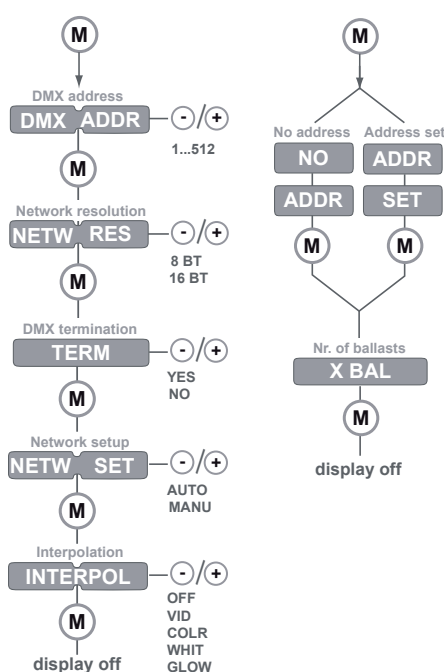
M

DMX address
DMX ADDR
- / +
1...512

M

Network resolution
NETW RES
- / +
8 BT
16 BT

M

DMX termination
TERM
- / +
YES
NO

M

Network setup
NETW SET
- / +
AUTO
MANU

M

Interpolation
INTERPOL
- / +
OFF
VID
COLR
WHIT
GLOW

M

display off

M

No address
NO
ADDR
M

Address set
ADDR
SET
M

Nr. of ballasts
X BAL

M

display off